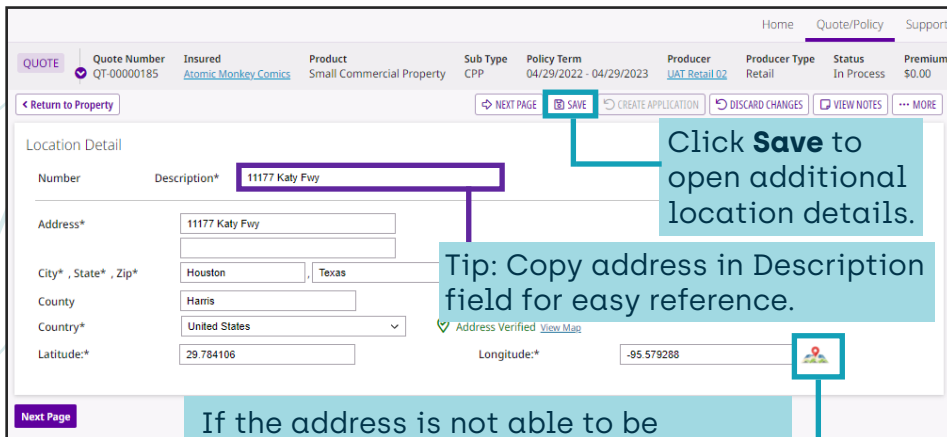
Home Quote/Policy Support

QUOTE Quote Number QT-00000185 Insured Atomic Monkey Comics Product Small Commercial Property Sub Type CPP Policy Term 04/29/2022 - 04/29/2023 Producer UAT Retail 02 Producer Type Retail Status In Process Premium $0.00

< Return to Property

NEXT PAGE SAVE CREATE APPLICATION DISCARD CHANGES VIEW NOTES ••• MORE

Location Detail

Number Description* 11177 Katy Fwy

Click **Save** to open additional location details.

Address* 11177 Katy Fwy

City* , State* , Zip* Houston , Texas

Tip: Copy address in Description field for easy reference.

County Harris

Country* United States

Address Verified View Map

Latitude:* 29.784106

Longitude:* -95.579288

Next Page

If the address is not able to be